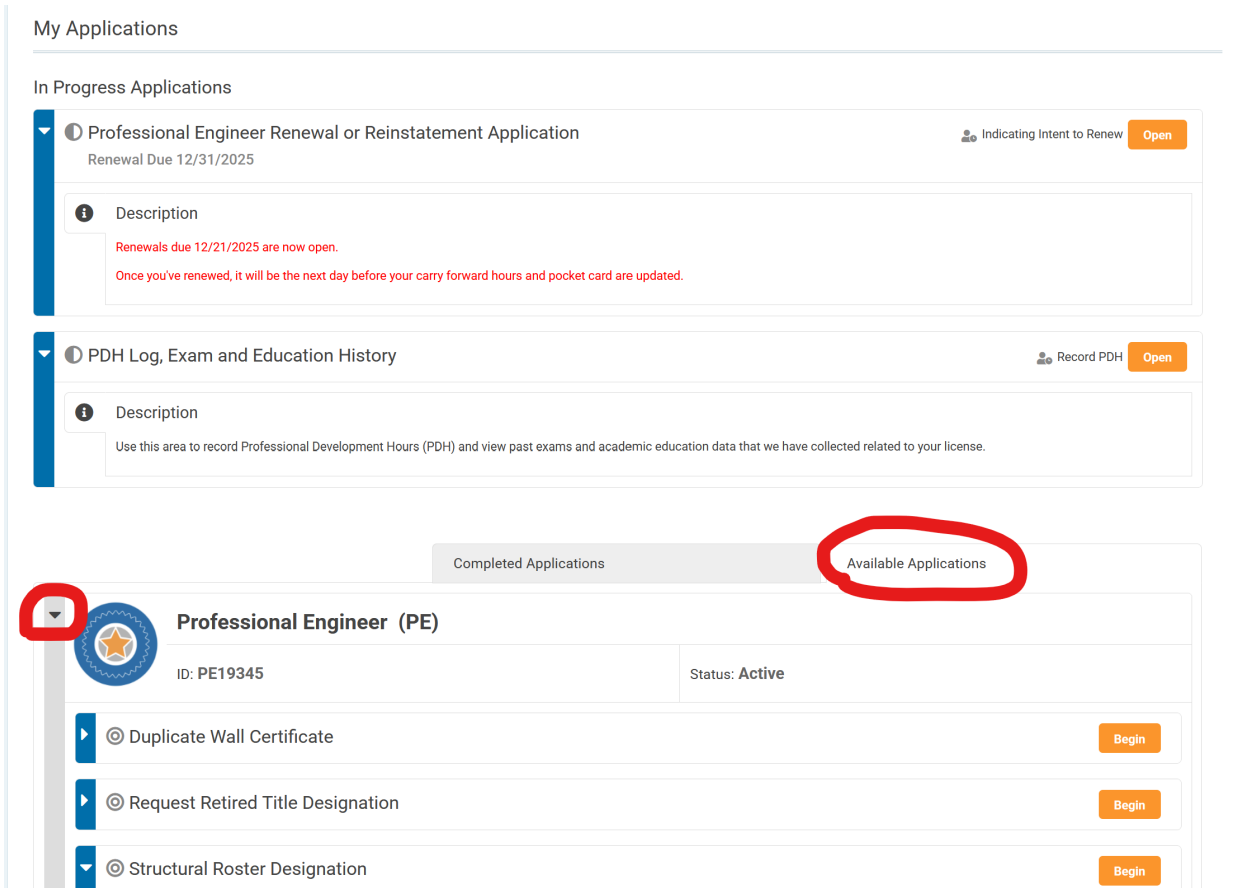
My Applications

In Progress Applications

Professional Engineer Renewal or Reinstatement Application
Renewal Due 12/31/2025

Indicating Intent to Renew Open

Description

Renewals due 12/21/2025 are now open.

Once you've renewed, it will be the next day before your carry forward hours and pocket card are updated.

PDH Log, Exam and Education History

Record PDH Open

Description

Use this area to record Professional Development Hours (PDH) and view past exams and academic education data that we have collected related to your license.

Completed Applications

Available Applications

Professional Engineer (PE)

ID: PE19345

Status: Active

Duplicate Wall Certificate Begin

Request Retired Title Designation Begin

Structural Roster Designation Begin